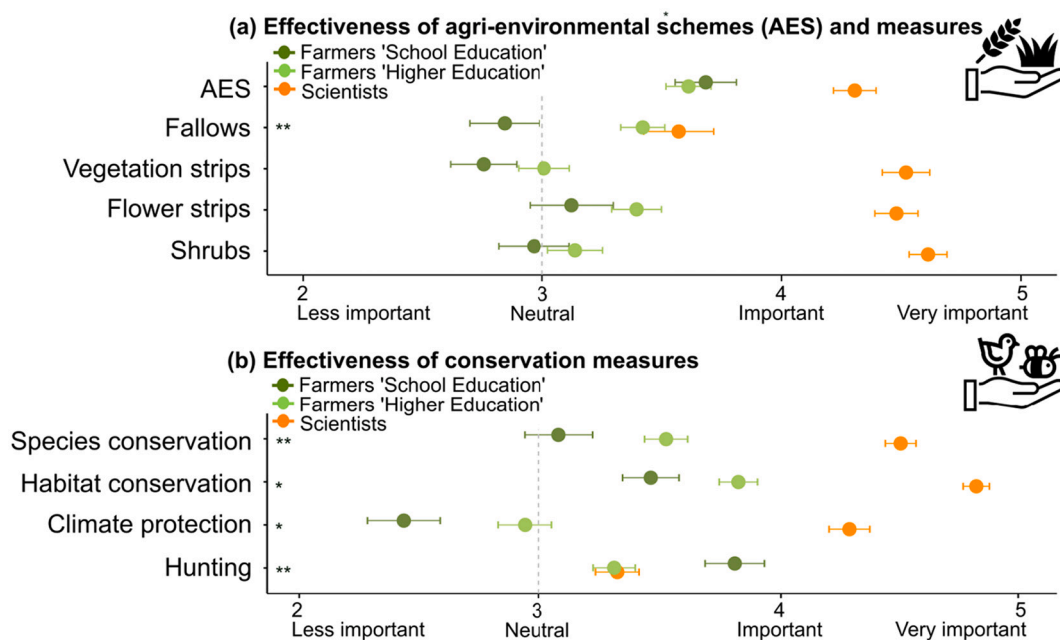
(a) Effectiveness of agri-environmental schemes (AES) and measures
*

Farmers 'School Education'
Farmers 'Higher Education'
Scientists

AES
Fallows **
Vegetation strips
Flower strips
Shrubs

2 Less important
3 Neutral
4 Important
5 Very important

(b) Effectiveness of conservation measures

Farmers 'School Education'
Farmers 'Higher Education'
Scientists

Species conservation **
Habitat conservation *
Climate protection *
Hunting **

2 Less important
3 Neutral
4 Important
5 Very important